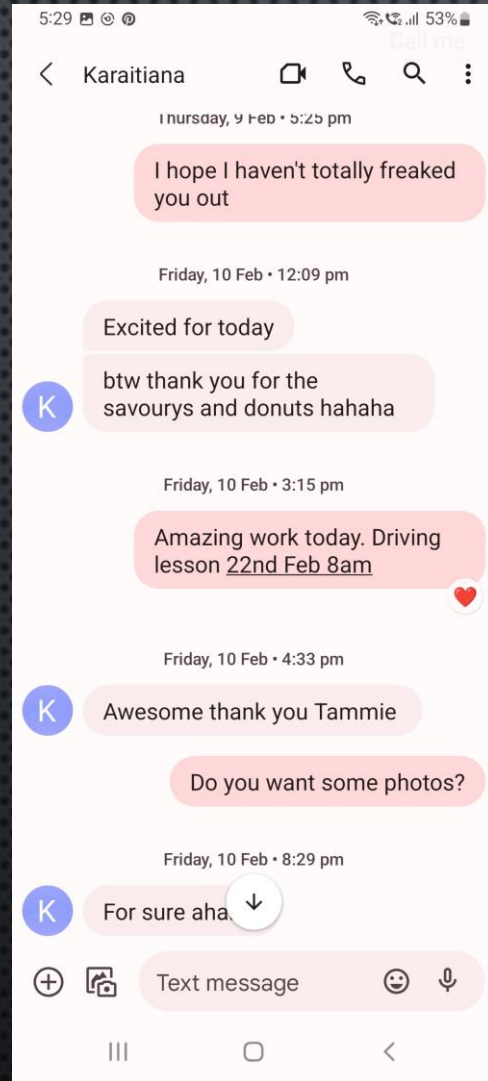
5:29

53%

Call me

Karaitiana

Thursday, 9 Feb • 5:25 pm

I hope I haven't totally freaked you out

Friday, 10 Feb • 12:09 pm

Excited for today

K

btw thank you for the savourys and donuts hahaha

Friday, 10 Feb • 3:15 pm

Amazing work today. Driving lesson 22nd Feb 8am

Friday, 10 Feb • 4:33 pm

K

Awesome thank you Tammie

Do you want some photos?

Friday, 10 Feb • 8:29 pm

K

For sure aha

Text message